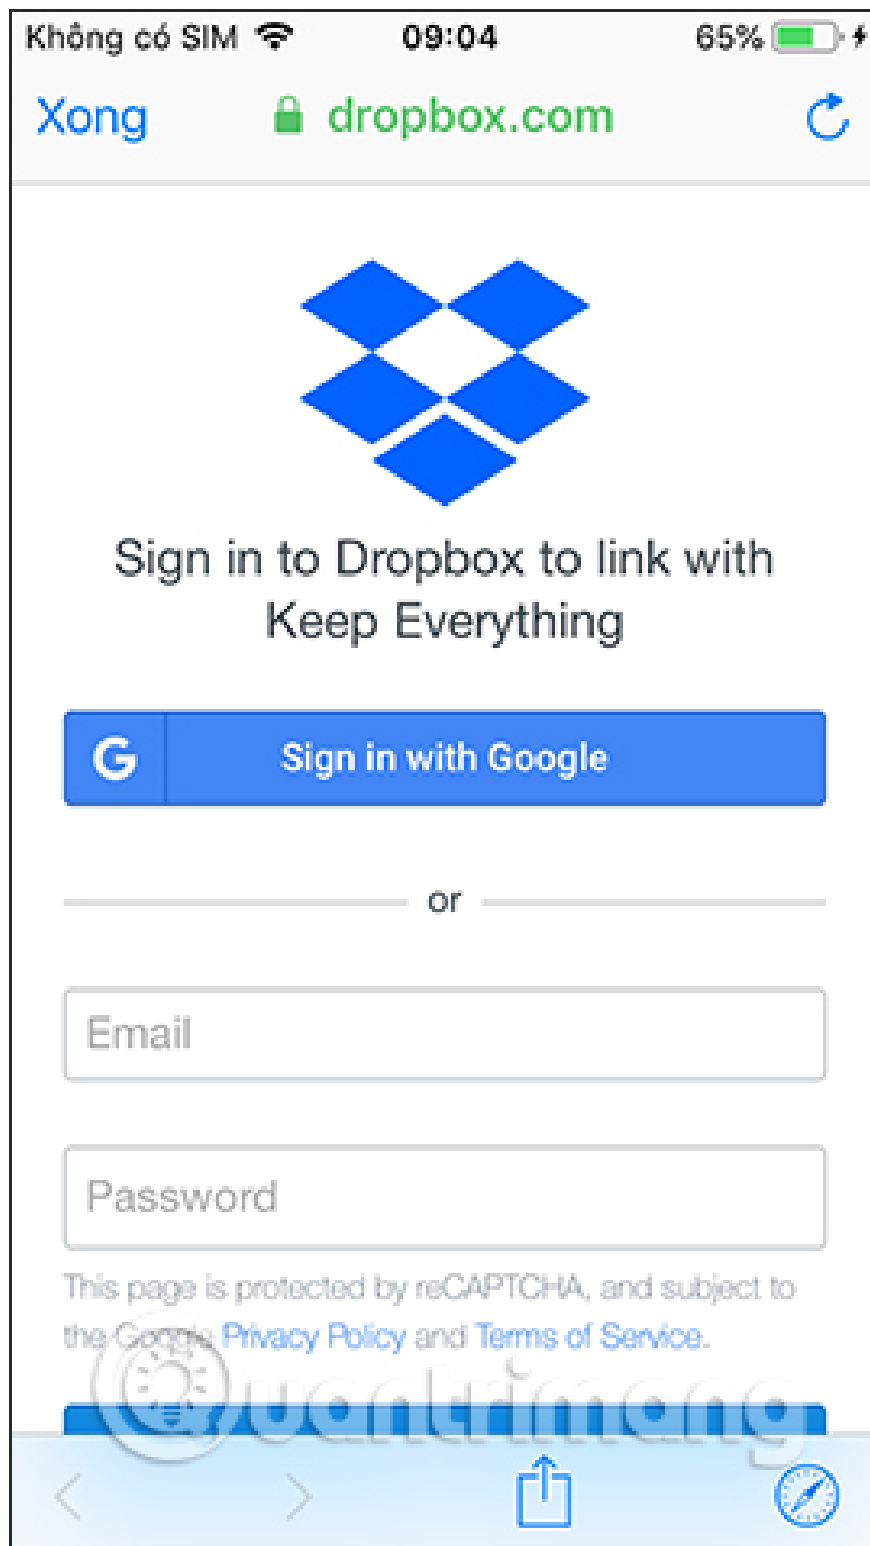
Không có SIM 09:04 65%

Xong dropbox.com

Sign in to Dropbox to link with Keep Everything

Sign in with Google

or

Email

Password

This page is protected by reCAPTCHA, and subject to the Google Privacy Policy and Terms of Service.

Quantrimang